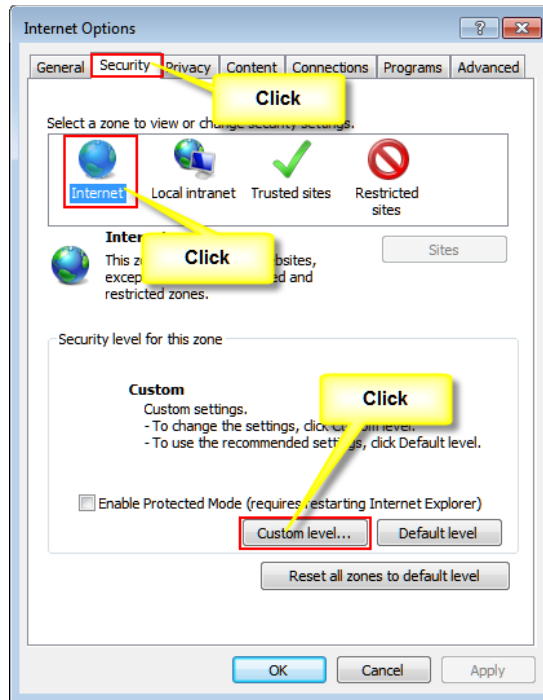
Internet Options

?

General Security Privacy Content Connections Programs Advanced

Click

Select a zone to view or change security settings.

Internet Local intranet Trusted sites Restricted sites

Inter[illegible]

This zo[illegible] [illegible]bsites, excep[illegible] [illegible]ed and restricted zones.

Click

Sites

Security level for this zone

Click

Custom

Custom settings.
- To change the settings, click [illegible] level.
- To use the recommended settings, click Default level.

Enable Protected Mode (requires restarting Internet Explorer)

Custom level... Default level

Reset all zones to default level

OK Cancel Apply